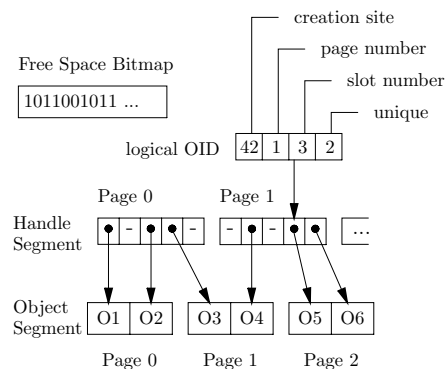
creation site

page number

Free Space Bitmap

slot number

1011001011 ...

unique

logical OID

| 42 | 1 | 3 | 2 |
|---|---|---|---|

Page 0

Page 1

Handle Segment

- - - - - ...

Object Segment

| O1 | O2 |
|---|---|

| O3 | O4 |
|---|---|

| O5 | O6 |
|---|---|

Page 0

Page 1

Page 2